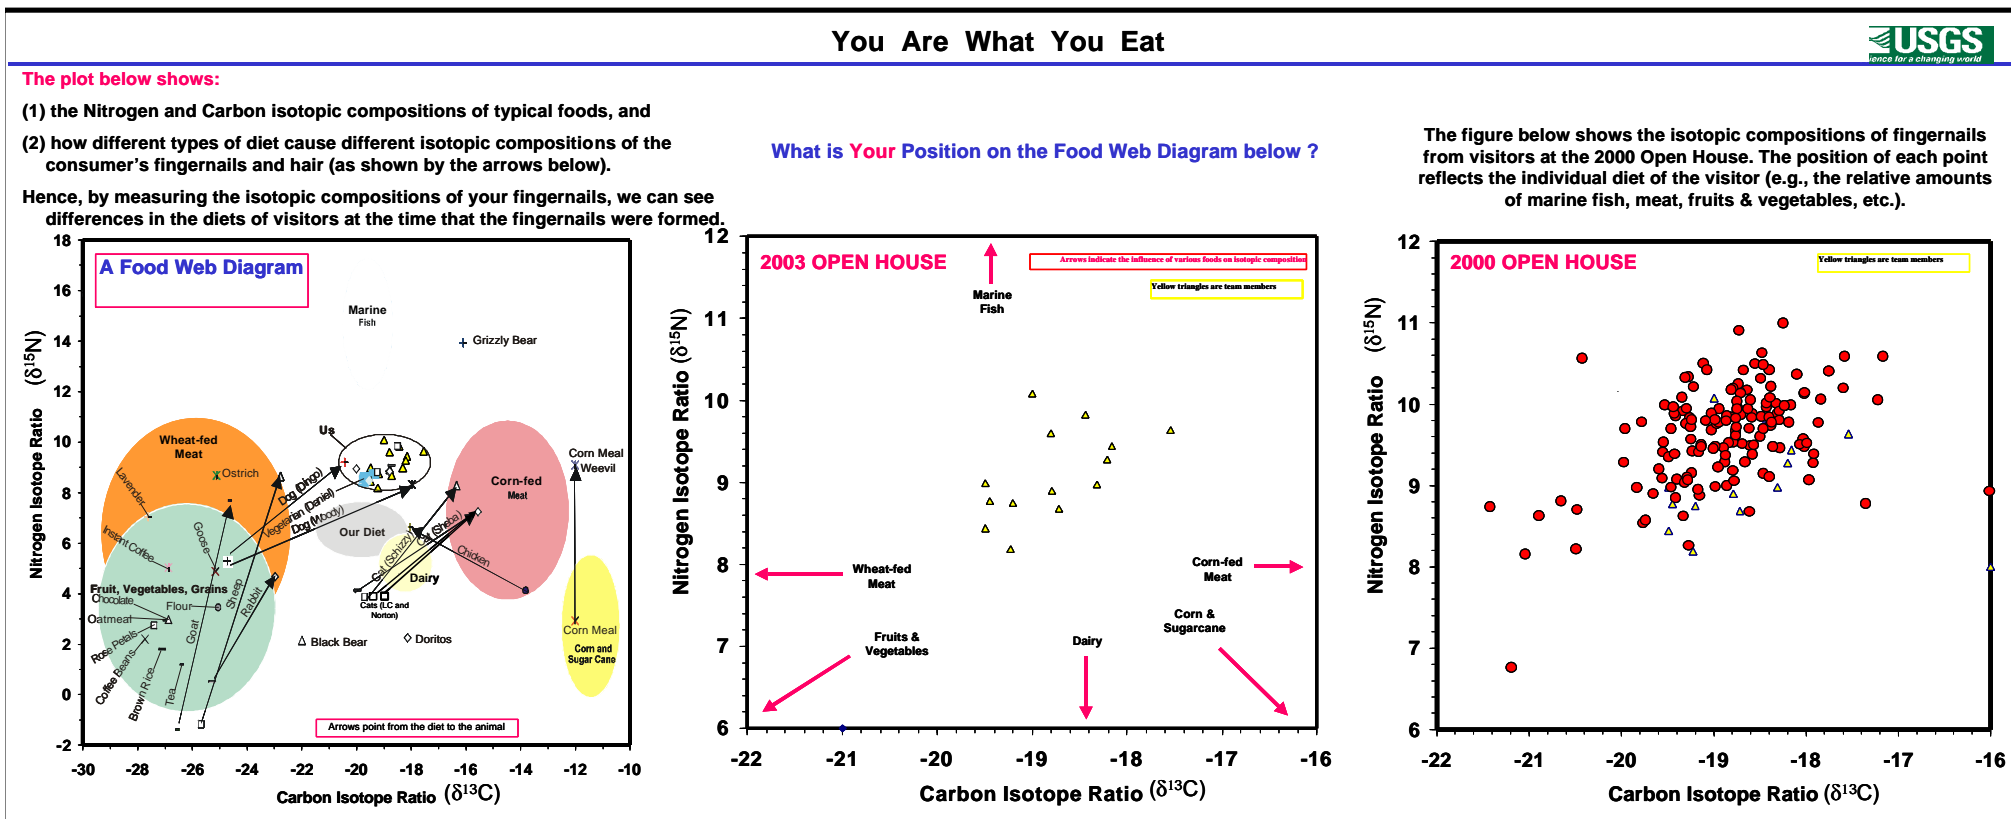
You Are What You Eat

USGS
science for a changing world

The plot below shows:

(1) the Nitrogen and Carbon isotopic compositions of typical foods, and

(2) how different types of diet cause different isotopic compositions of the consumer's fingernails and hair (as shown by the arrows below).

Hence, by measuring the isotopic compositions of your fingernails, we can see differences in the diets of visitors at the time that the fingernails were formed.

What is Your Position on the Food Web Diagram below ?

The figure below shows the isotopic compositions of fingernails from visitors at the 2000 Open House. The position of each point reflects the individual diet of the visitor (e.g., the relative amounts of marine fish, meat, fruits & vegetables, etc.).

A Food Web Diagram

Marine Fish

Grizzly Bear

Wheat-fed Meat

Ostrich

Lavender

Instant Coffee

Goose

Us

Dog (Dingo)

Vegetarian (Daniel)

Dog (Woody)

Our Diet

Corn-fed Meat

Corn Meal Weevil

Cat (Schizzy)

Cat (Sheba)

Chicken

Dairy

Fruit, Vegetables, Grains

Chocolate

Flour

Oatmeal

Sheep

Rabbit

Goat

Rose Petals

Coffee Beans

Brown Rice

Tea

Cats (LC and Norton)

Black Bear

Doritos

Corn Meal

Corn and Sugar Cane

Arrows point from the diet to the animal

Nitrogen Isotope Ratio ($\delta^{15}N$)

Carbon Isotope Ratio ($\delta^{13}C$)

18 16 14 12 10 8 6 4 2 0 -2

-30 -28 -26 -24 -22 -20 -18 -16 -14 -12 -10

2003 OPEN HOUSE

Arrows indicate the influence of various foods on isotopic composition

Yellow triangles are team members

Marine Fish

Wheat-fed Meat

Corn-fed Meat

Fruits & Vegetables

Dairy

Corn & Sugarcane

Nitrogen Isotope Ratio ($\delta^{15}N$)

Carbon Isotope Ratio ($\delta^{13}C$)

12 11 10 9 8 7 6

-22 -21 -20 -19 -18 -17 -16

2000 OPEN HOUSE

Yellow triangles are team members

Nitrogen Isotope Ratio ($\delta^{15}N$)

Carbon Isotope Ratio ($\delta^{13}C$)

12 11 10 9 8 7 6

-22 -21 -20 -19 -18 -17 -16